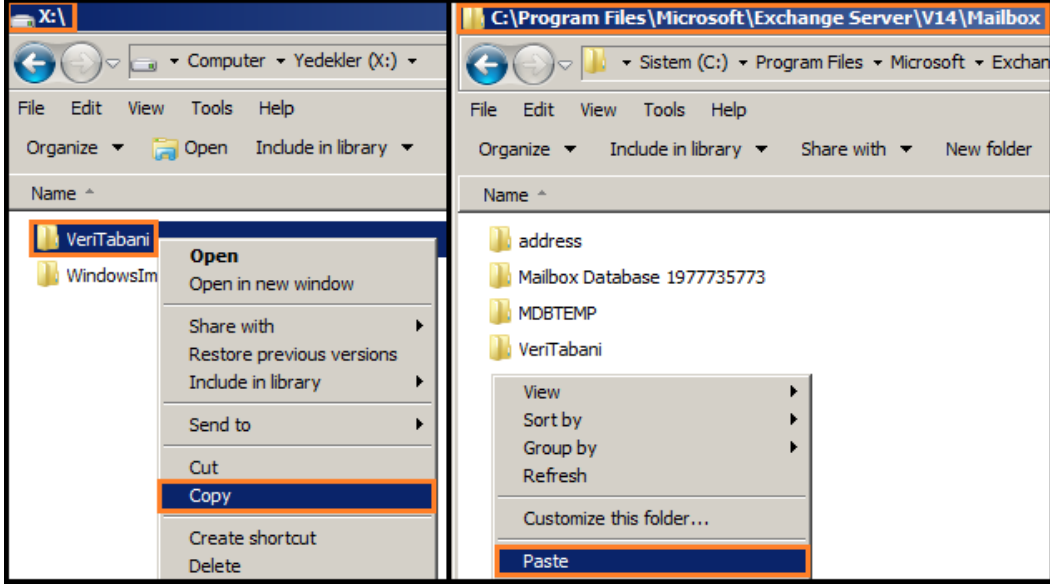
X:\

Computer ▸ Yedekler (X:) ▸

File Edit View Tools Help

Organize ▾ Open Include in library ▾

Name

VeriTabani

WindowsIm

Open
Open in new window
Share with
Restore previous versions
Include in library
Send to
Cut
Copy
Create shortcut
Delete

C:\Program Files\Microsoft\Exchange Server\V14\Mailbox

Sistem (C:) ▸ Program Files ▸ Microsoft ▸ Exchan

File Edit View Tools Help

Organize ▾ Include in library ▾ Share with ▾ New folder

Name

address
Mailbox Database 1977735773
MDBTEMP
VeriTabani

View
Sort by
Group by
Refresh
Customize this folder...
Paste